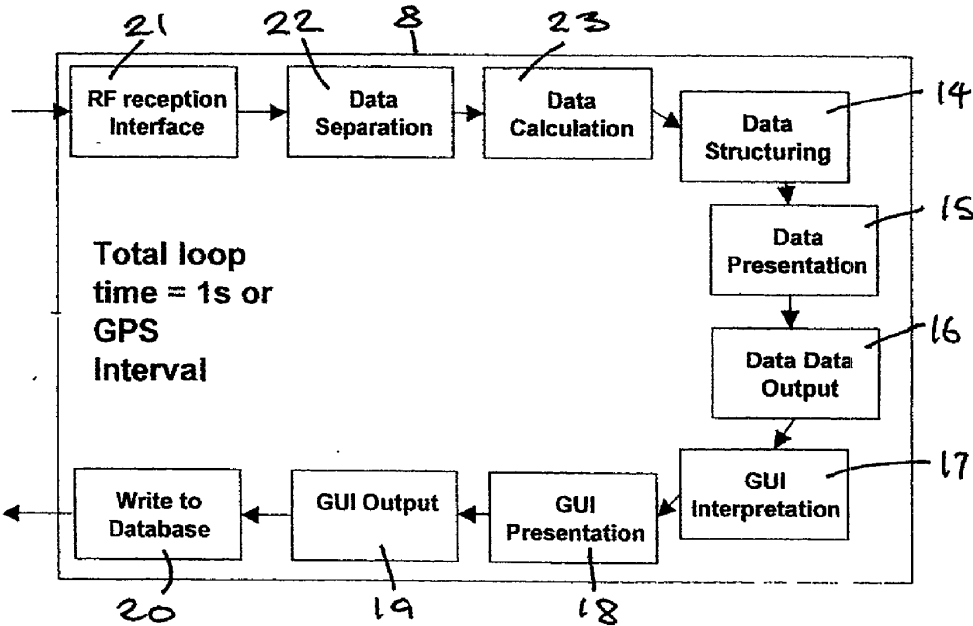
21
22
8
23
RF reception Interface
Data Separation
Data Calculation
Data Structuring
14
Data Presentation
15
Total loop time = 1s or GPS Interval
Data Data Output
16
GUI Interpretation
17
Write to Database
GUI Output
GUI Presentation
20
19
18